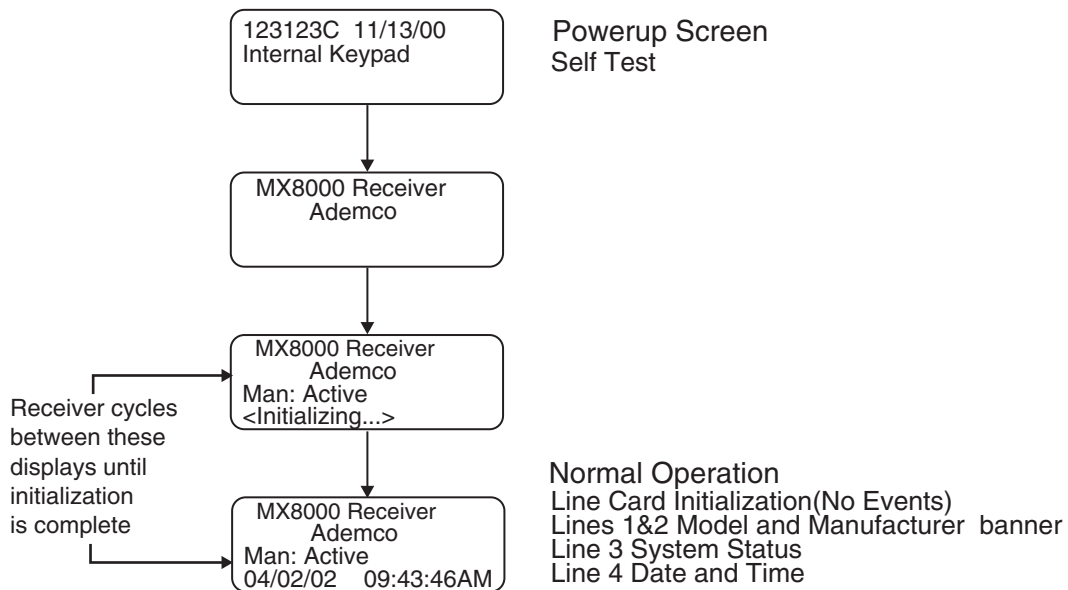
123123C 11/13/00
Internal Keypad

Powerup Screen
Self Test

MX8000 Receiver
Ademco

MX8000 Receiver
Ademco
Man: Active
<Initializing...>

Receiver cycles between these displays until initialization is complete

MX8000 Receiver
Ademco
Man: Active
04/02/02 09:43:46AM

Normal Operation
Line Card Initialization(No Events)
Lines 1&2 Model and Manufacturer banner
Line 3 System Status
Line 4 Date and Time